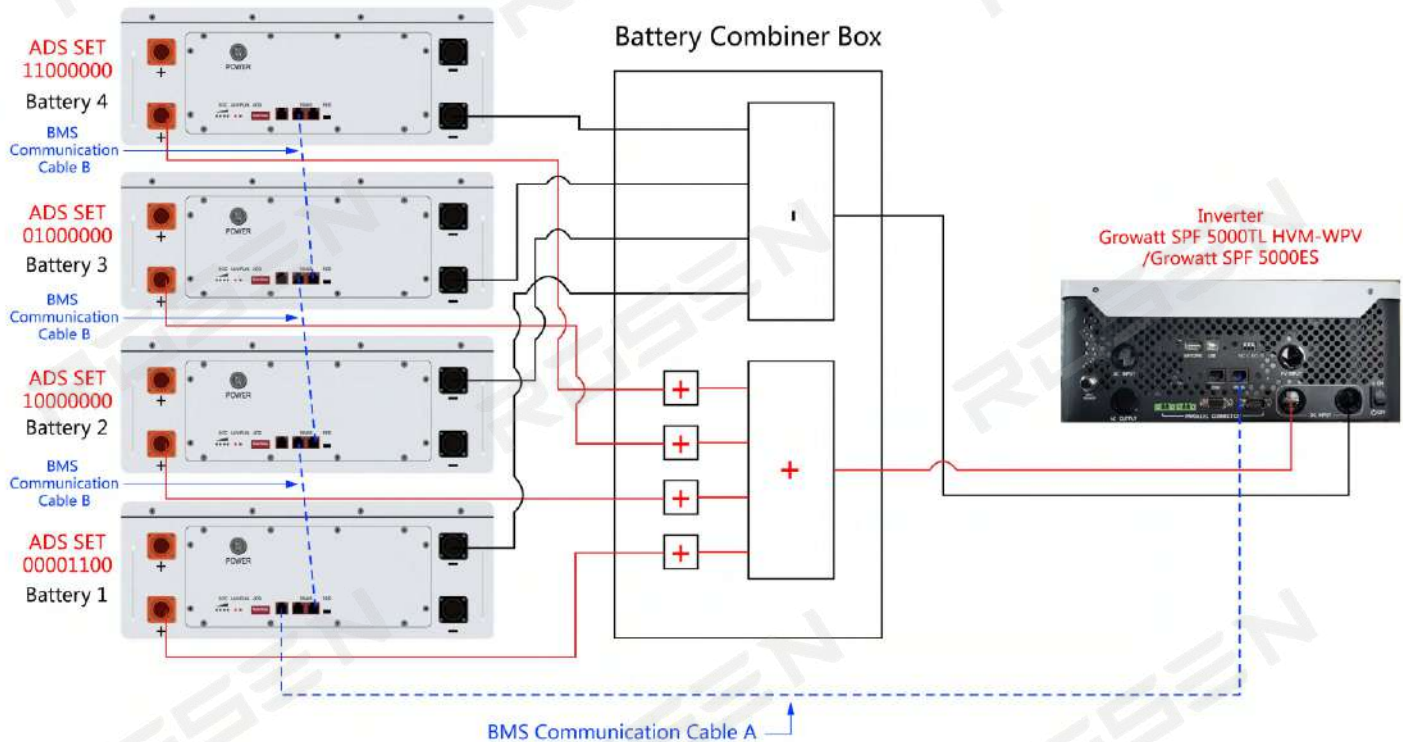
Battery Combiner Box

ADS SET
11000000
Battery 4

BMS
Communication
Cable B

ADS SET
01000000
Battery 3

BMS
Communication
Cable B

ADS SET
10000000
Battery 2

BMS
Communication
Cable B

ADS SET
00001100
Battery 1

POWER

+
−

Inverter
Growatt SPF 5000TL HVM-WPV
/Growatt SPF 5000ES

BMS Communication Cable A